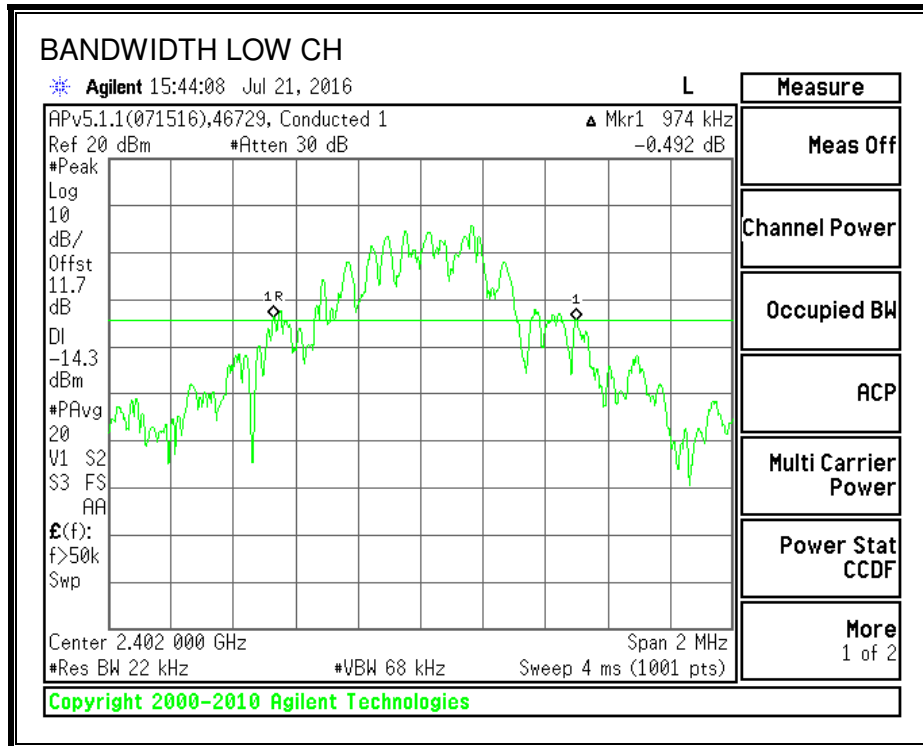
BANDWIDTH LOW CH

Agilent 15:44:08 Jul 21, 2016 L

APv5.1.1(071516),46729, Conducted 1 ▲ Mkr1 974 kHz
Ref 20 dBm #Atten 30 dB −0.492 dB
#Peak
Log
10
dB/
Offst
11.7
dB
DI
−14.3
dBm
#PAvg
20
V1 S2
S3 FS
AA
£(f):
f>50k
Swp

1R
1

Center 2.402 000 GHz Span 2 MHz
#Res BW 22 kHz #VBW 68 kHz Sweep 4 ms (1001 pts)

Copyright 2000-2010 Agilent Technologies

Measure
Meas Off
Channel Power
Occupied BW
ACP
Multi Carrier Power
Power Stat CCDF
More 1 of 2